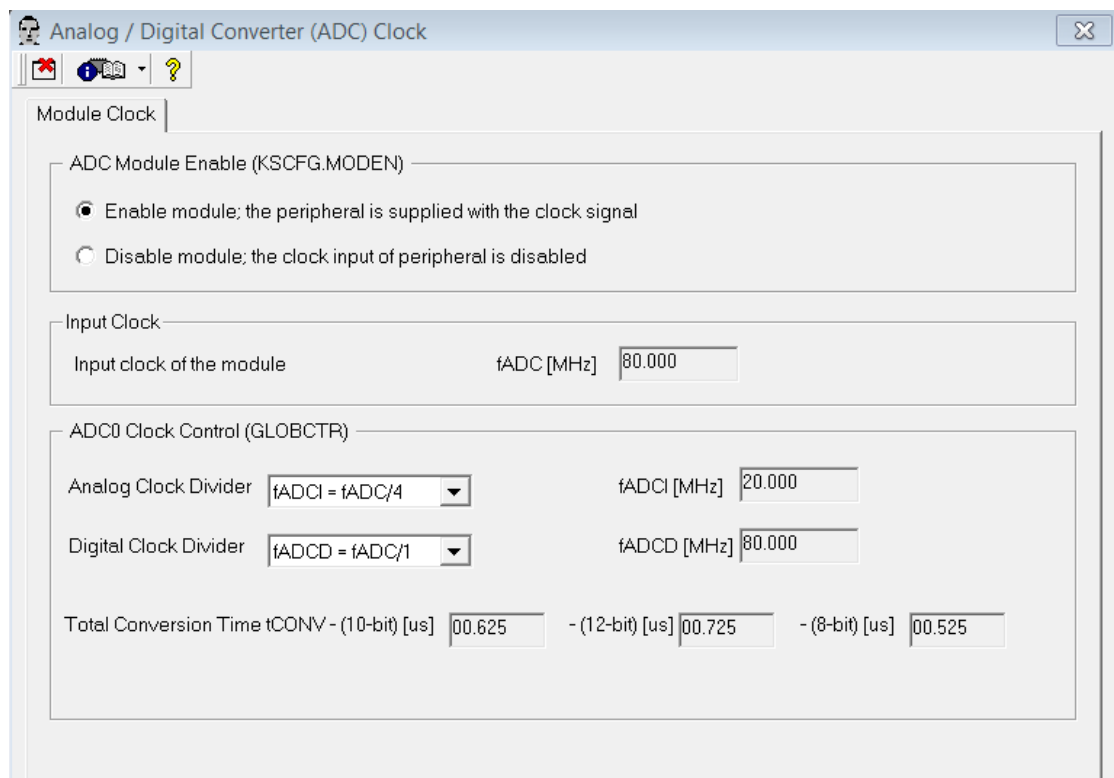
Analog / Digital Converter (ADC) Clock

?

Module Clock

ADC Module Enable (KSCFG.MODEN)

Enable module; the peripheral is supplied with the clock signal

Disable module; the clock input of peripheral is disabled

Input Clock

Input clock of the module

fADC [MHz] 80.000

ADC0 Clock Control (GLOBCTR)

Analog Clock Divider fADCI = fADC/4

fADCI [MHz] 20.000

Digital Clock Divider fADCD = fADC/1

fADCD [MHz] 80.000

Total Conversion Time tCONV - (10-bit) [us] 00.625 - (12-bit) [us] 00.725 - (8-bit) [us] 00.525